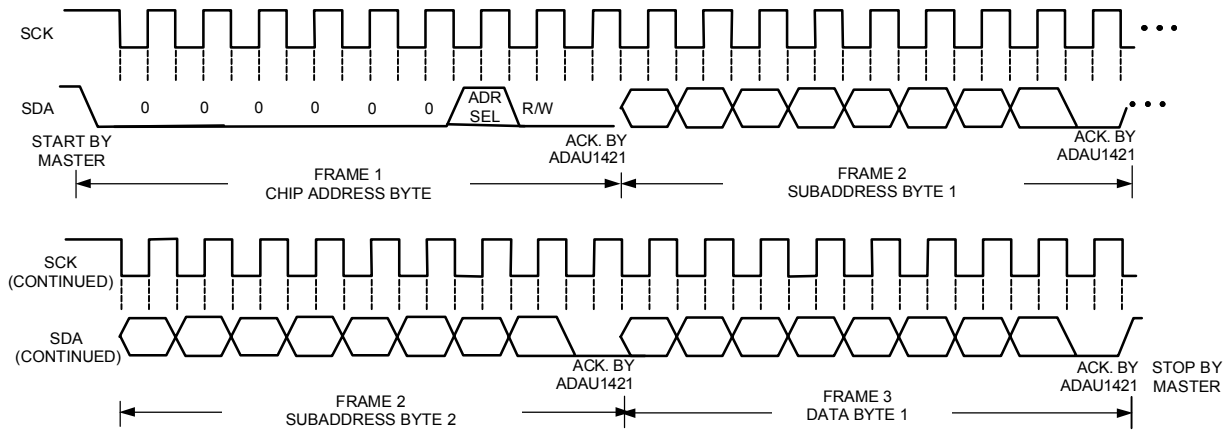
SCK

SDA 0 0 0 0 0 0 ADR SEL R/W

START BY MASTER

ACK. BY ADAU1421

ACK. BY ADAU1421

FRAME 1
CHIP ADDRESS BYTE

FRAME 2
SUBADDRESS BYTE 1

SCK (CONTINUED)

SDA (CONTINUED)

ACK. BY ADAU1421

ACK. BY ADAU1421

STOP BY MASTER

FRAME 2
SUBADDRESS BYTE 2

FRAME 3
DATA BYTE 1